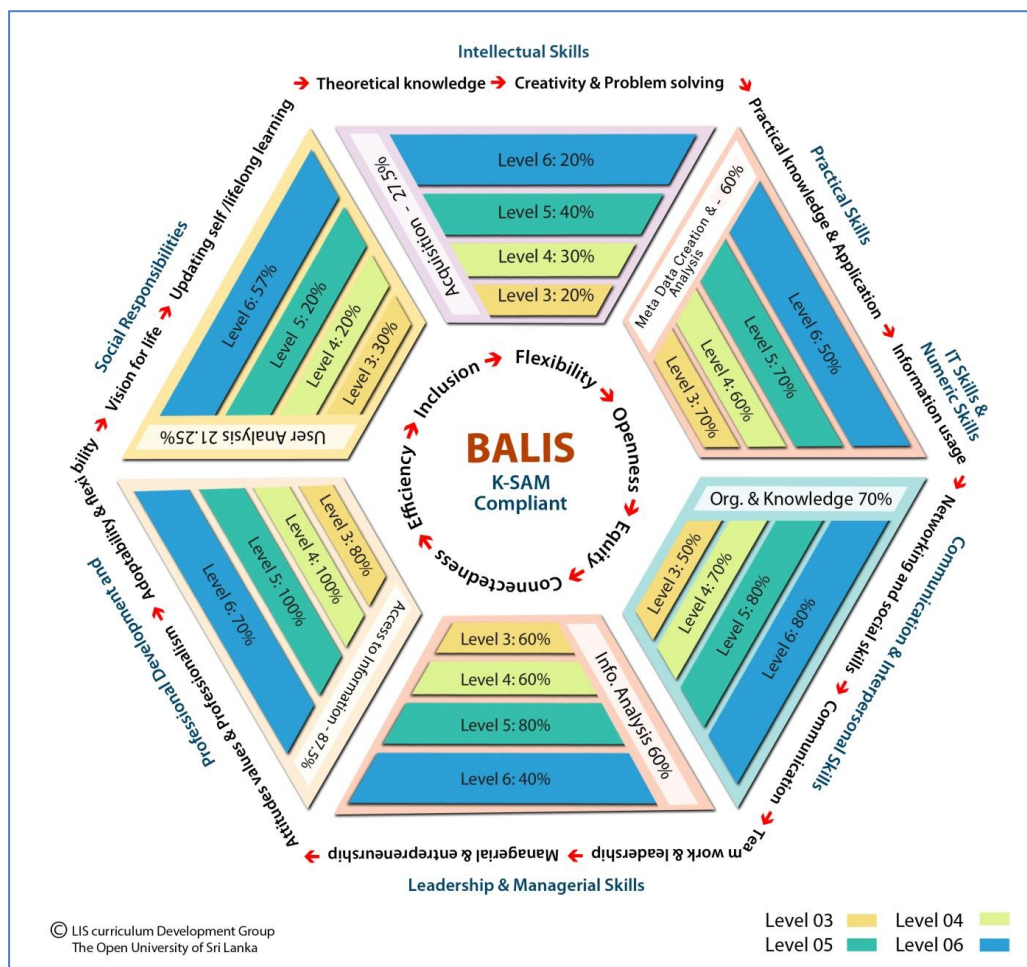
Intellectual Skills

Theoretical knowledge Creativity & Problem solving

Practical Skills

Practical knowledge & Application

IT Skills & Numeric Skills

Information usage

Communication & Interpersonal Skills

Networking and social skills

Communication

Team work & leadership

Managerial & entrepreneurship

Leadership & Managerial Skills

Attitudes values & professionalism

Professional Development and

Adaptability & flexibility

Social Responsibilities

Vision for life Updating self /lifelong learning

Acquisition - 27.5%

Level 6: 20%

Level 5: 40%

Level 4: 30%

Level 3: 20%

Meta Data Creation & Analysis - 60%

Level 6: 50%

Level 5: 70%

Level 4: 60%

Level 3: 70%

Org. & Knowledge 70%

Level 3: 50%

Level 4: 70%

Level 5: 80%

Level 6: 80%

Info. Analysis 60%

Level 3: 60%

Level 4: 60%

Level 5: 80%

Level 6: 40%

Access to Information - 87.5%

Level 3: 80%

Level 4: 100%

Level 5: 100%

Level 6: 70%

User Analysis 21.25%

Level 6: 57%

Level 5: 20%

Level 4: 20%

Level 3: 30%

Inclusion Flexibility Openness Equity Connectedness Efficiency

BALIS

K-SAM Compliant

© LIS curriculum Development Group
The Open University of Sri Lanka

Level 03 Level 04
Level 05 Level 06